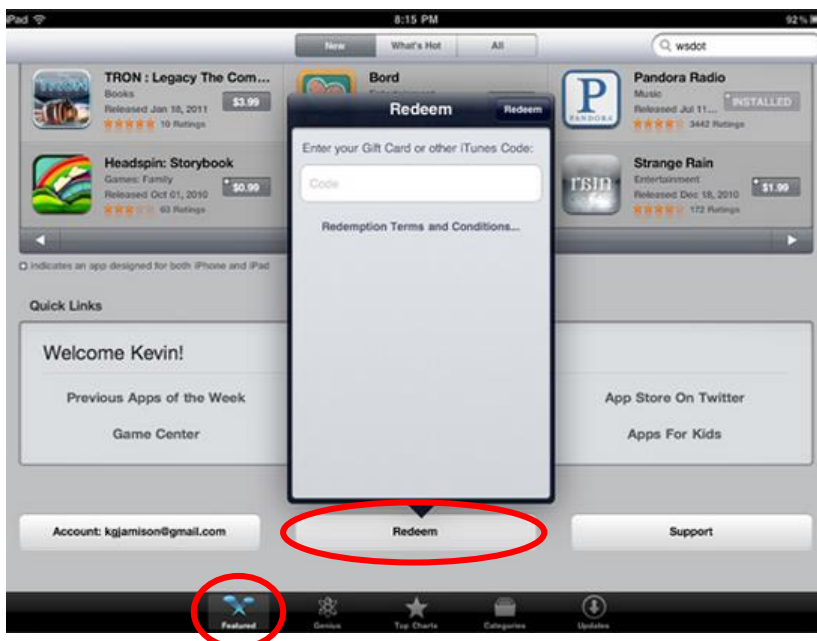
iPad
8:15 PM
92%

New
What's Hot
All
wsdot

TRON : Legacy The Com...
Books
Released Jan 18, 2011
10 Ratings
$3.99

Bord
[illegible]

Pandora Radio
Music
Released Jul 11...
3442 Ratings
INSTALLED

Headspin: Storybook
Games: Family
Released Oct 01, 2010
63 Ratings
$0.99

Strange Rain
Entertainment
Released Dec 18, 2010
172 Ratings
$1.99

Redeem
Redeem
Enter your Gift Card or other iTunes Code:
Code
Redemption Terms and Conditions...

indicates an app designed for both iPhone and iPad

Quick Links

Welcome Kevin!
Previous Apps of the Week
Game Center
App Store On Twitter
Apps For Kids

Account: kgjamison@gmail.com
Redeem
Support

Featured
Genius
Top Charts
Categories
Updates